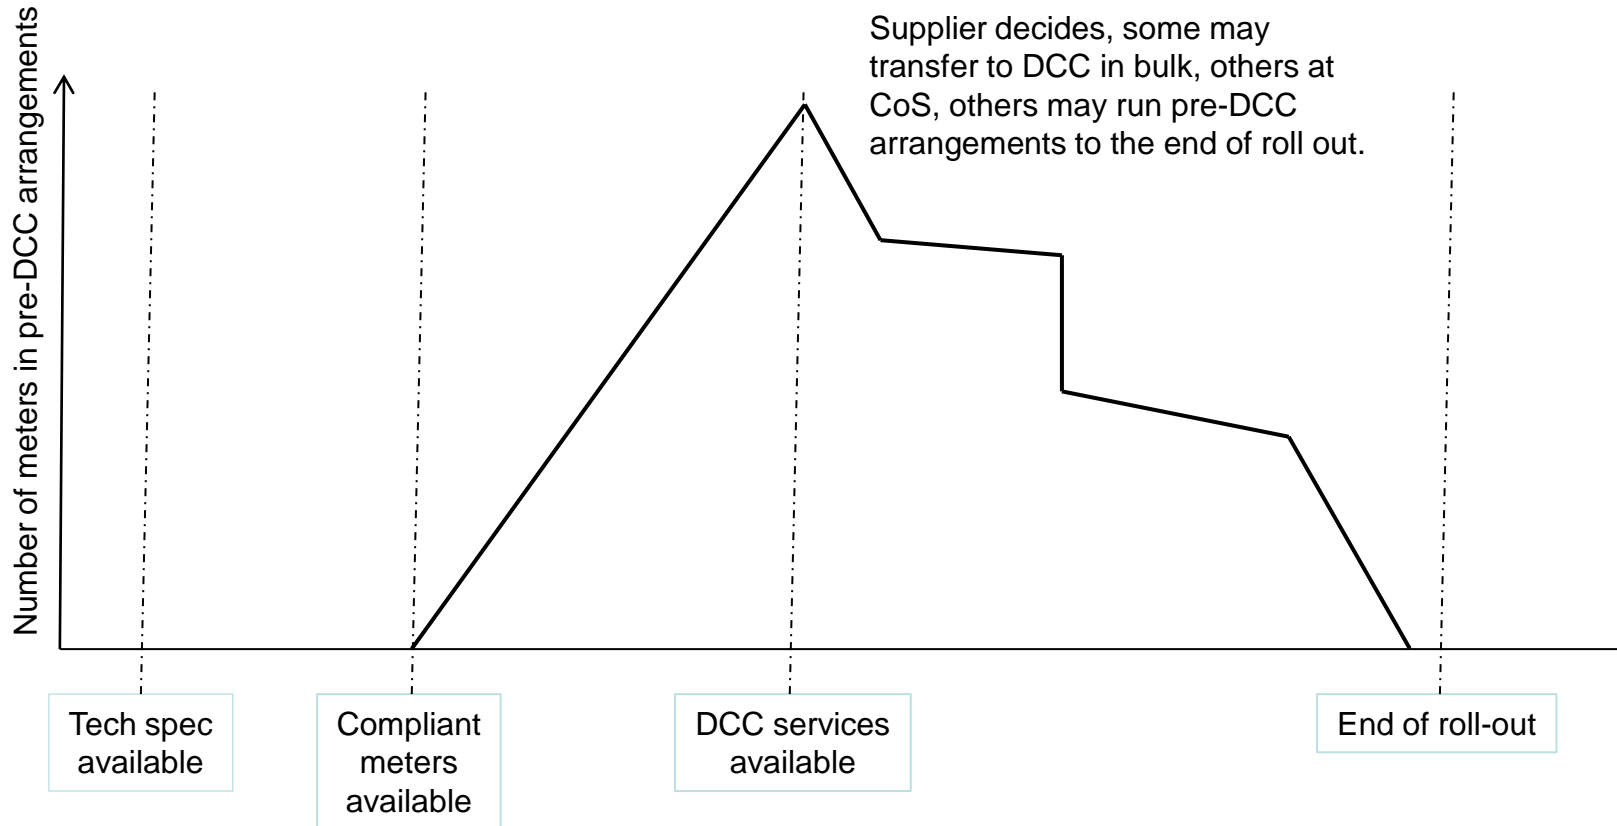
Number of meters in pre-DCC arrangements

Supplier decides, some may transfer to DCC in bulk, others at CoS, others may run pre-DCC arrangements to the end of roll out.

Tech spec available

Compliant meters available

DCC services available

End of roll-out